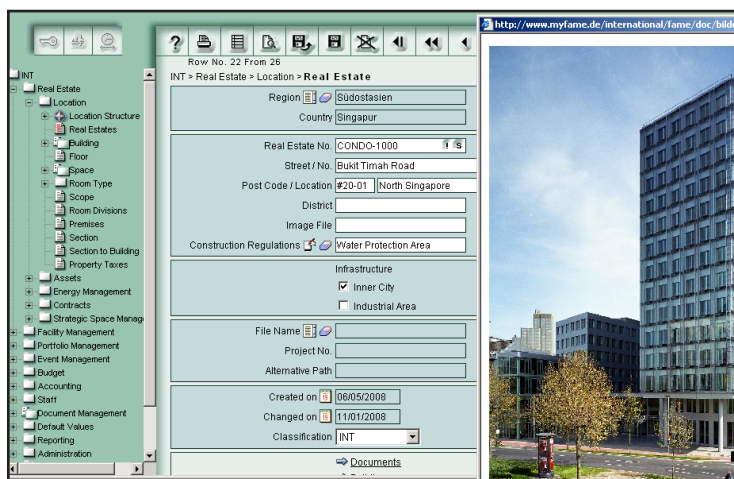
http://www.myfame.de/international/fame/doc/bild

?

Row No. 22 From 26

INT > Real Estate > Location > Real Estate

INT
Real Estate
Location
Location Structure
Real Estates
Building
Floor
Space
Room Type
Scope
Room Divisions
Premises
Section
Section to Building
Property Taxes
Assets
Energy Management
Contracts
Strategic Space Manag
Facility Management
Portfolio Management
Event Management
Budget
Accounting
Staff
Document Management
Default Values
Reporting
Administration

Region Südostasien
Country Singapur

Real Estate No. CONDO-1000 I S
Street / No. Bukit Timah Road
Post Code / Location #20-01 North Singapore
District
Image File
Construction Regulations Water Protection Area

Infrastructure
☑ Inner City
☐ Industrial Area

File Name
Project No.
Alternative Path

Created on 06/05/2008
Changed on 11/01/2008
Classification INT

⇨ Documents